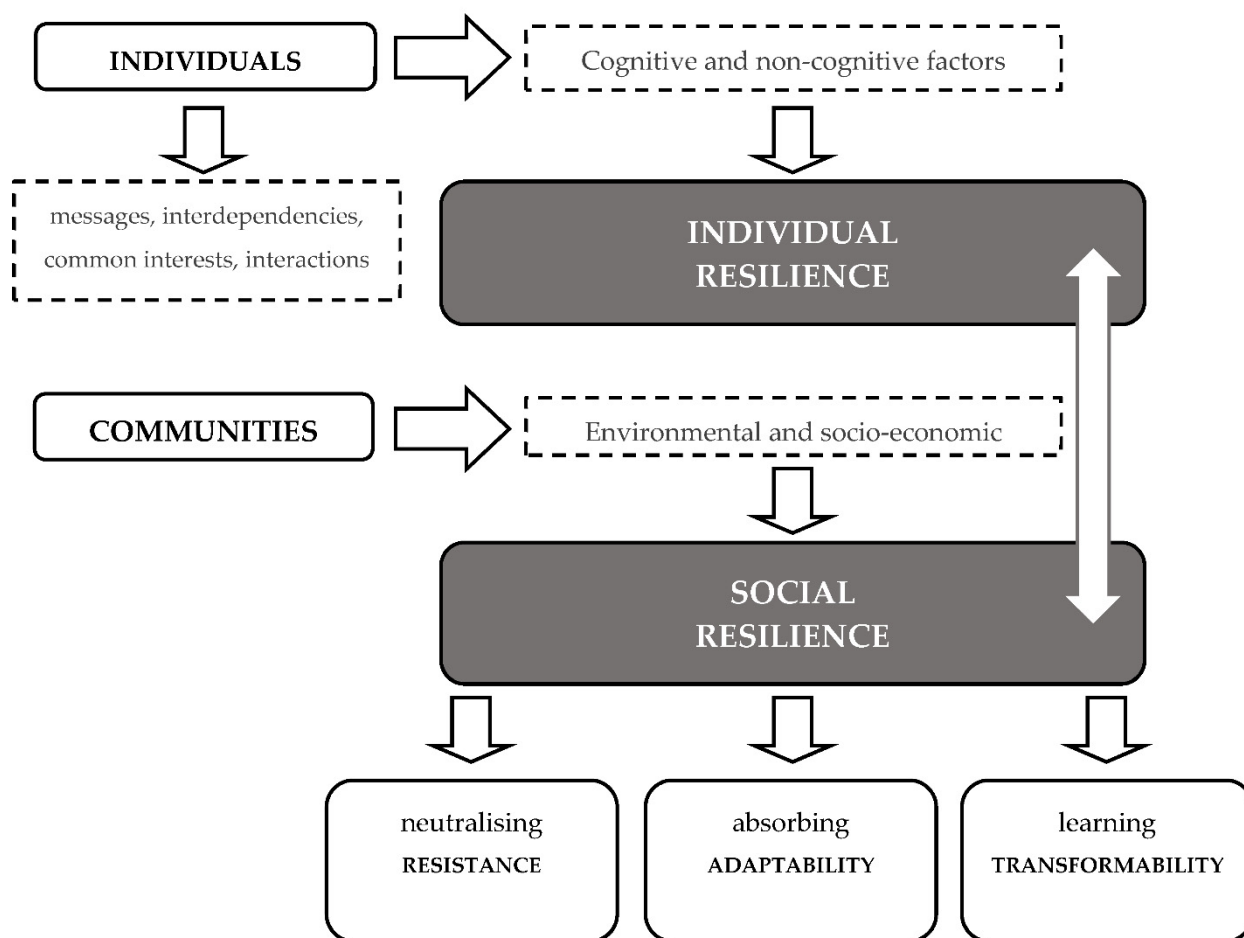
INDIVIDUALS

Cognitive and non-cognitive factors

messages, interdependencies, common interests, interactions

INDIVIDUAL RESILIENCE

COMMUNITIES

Environmental and socio-economic

SOCIAL RESILIENCE

neutralising
RESISTANCE

absorbing
ADAPTABILITY

learning
TRANSFORMABILITY